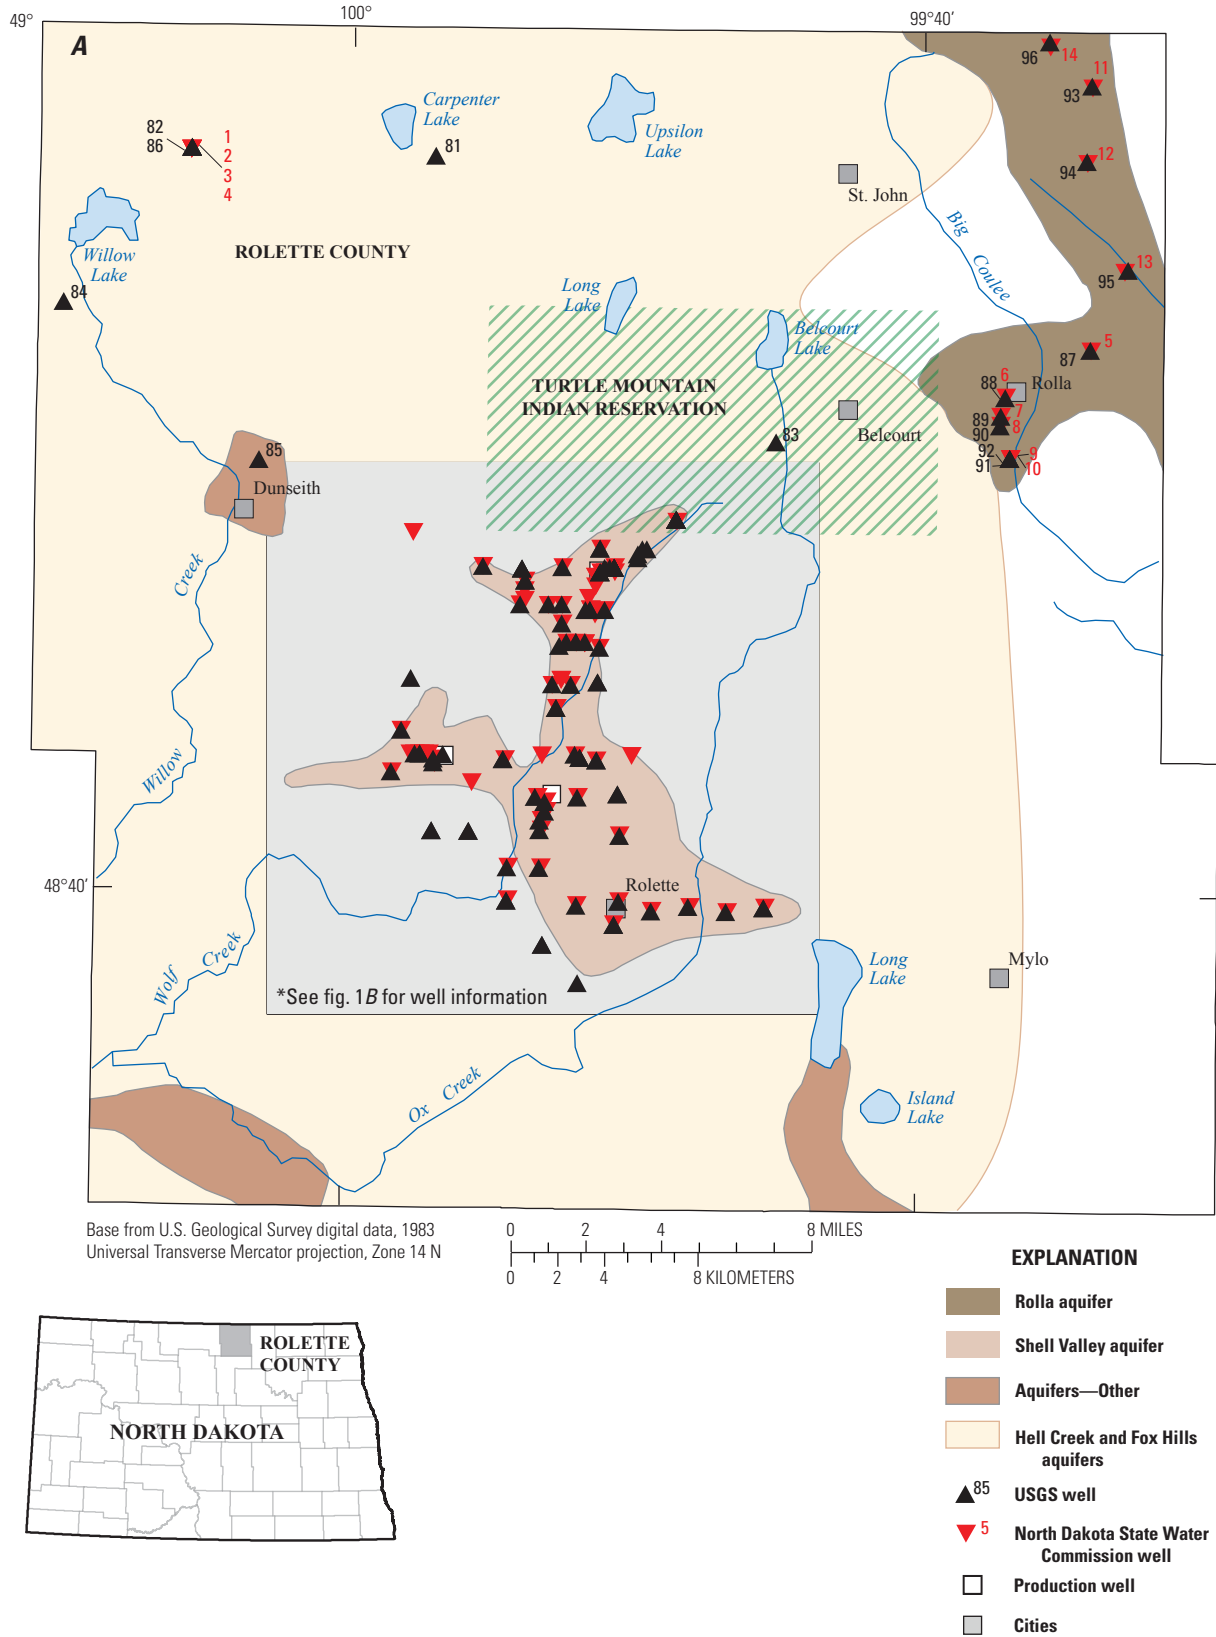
49°
100°
99°40′
A
Carpenter Lake
Upsilon Lake
82
86
1
2
3
4
81
96
14
11
93
12
94
St. John
Willow Lake
84
ROLETTE COUNTY
Big Coulee
13
95
Long Lake
Belcourt Lake
5
87
TURTLE MOUNTAIN INDIAN RESERVATION
88
6
Rolla
89
7
8
90
83
Belcourt
92
9
91
10
85
Dunseith
Creek
Willow
48°40′
Rolette
Wolf Creek
*See fig. 1B for well information
Long Lake
Mylo
Ox Creek
Island Lake
Base from U.S. Geological Survey digital data, 1983
Universal Transverse Mercator projection, Zone 14 N
0 2 4 8 MILES
0 2 4 8 KILOMETERS
ROLETTE COUNTY
NORTH DAKOTA
EXPLANATION
Rolla aquifer
Shell Valley aquifer
Aquifers—Other
Hell Creek and Fox Hills aquifers
85 USGS well
5 North Dakota State Water Commission well
Production well
Cities